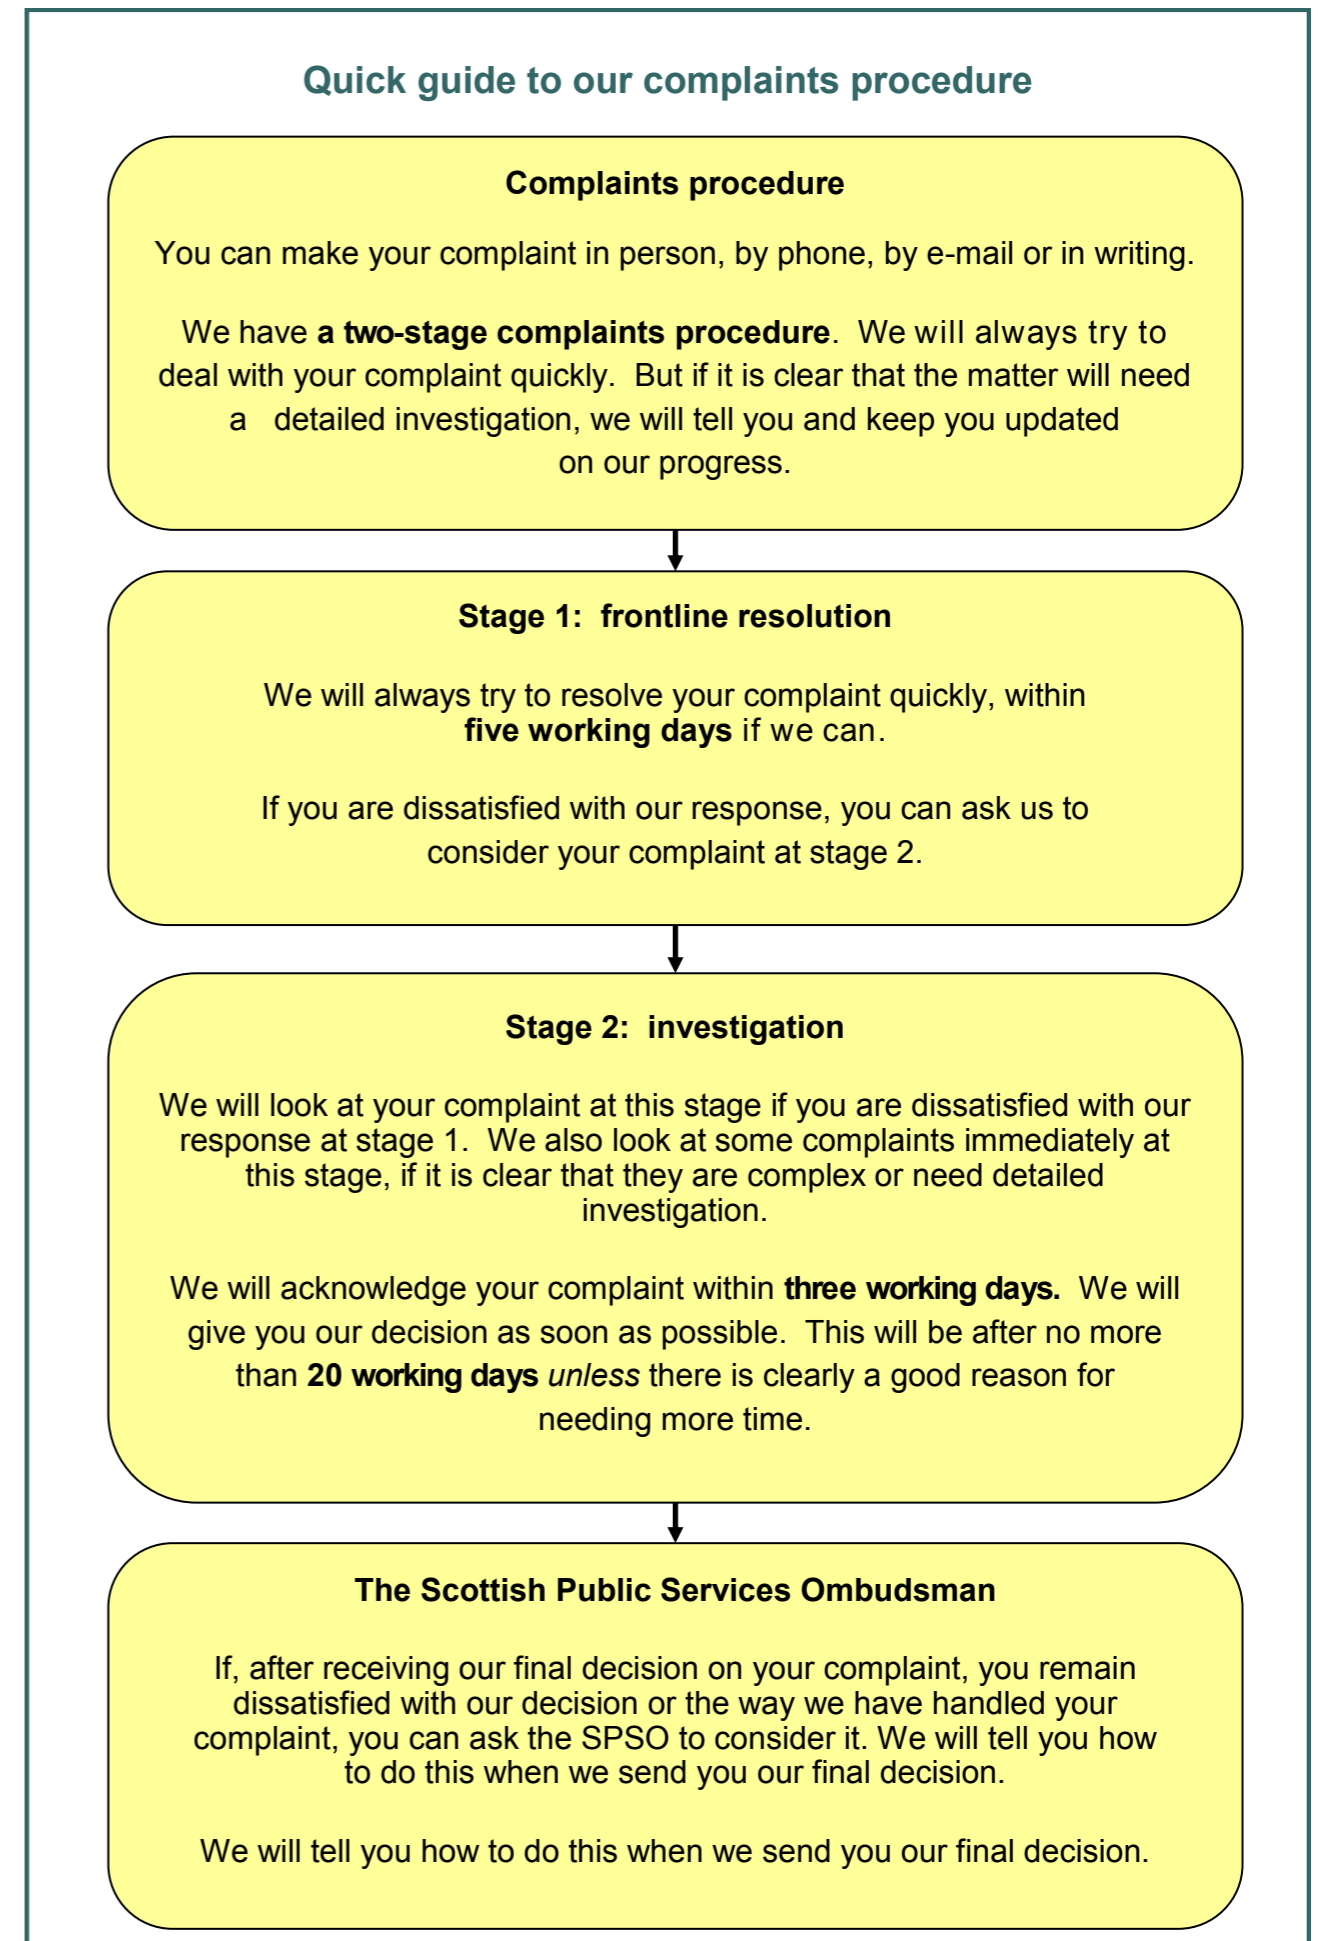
Quick guide to our complaints procedure

Complaints procedure

You can make your complaint in person, by phone, by e-mail or in writing.

We have a two-stage complaints procedure. We will always try to deal with your complaint quickly. But if it is clear that the matter will need a detailed investigation, we will tell you and keep you updated on our progress.

Stage 1: frontline resolution

We will always try to resolve your complaint quickly, within five working days if we can.

If you are dissatisfied with our response, you can ask us to consider your complaint at stage 2.

Stage 2: investigation

We will look at your complaint at this stage if you are dissatisfied with our response at stage 1. We also look at some complaints immediately at this stage, if it is clear that they are complex or need detailed investigation.

We will acknowledge your complaint within three working days. We will give you our decision as soon as possible. This will be after no more than 20 working days unless there is clearly a good reason for needing more time.

The Scottish Public Services Ombudsman

If, after receiving our final decision on your complaint, you remain dissatisfied with our decision or the way we have handled your complaint, you can ask the SPSO to consider it. We will tell you how to do this when we send you our final decision.

We will tell you how to do this when we send you our final decision.